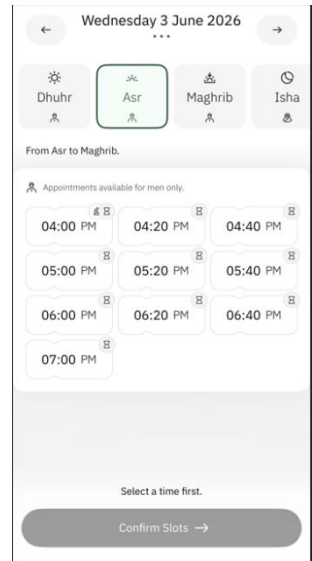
←
Wednesday 3 June 2026
...
→

Dhuhr
Asr
Maghrib
Isha

From Asr to Maghrib.

Appointments available for men only.

04:00 PM
04:20 PM
04:40 PM
05:00 PM
05:20 PM
05:40 PM
06:00 PM
06:20 PM
06:40 PM
07:00 PM

Select a time first.

Confirm Slots →